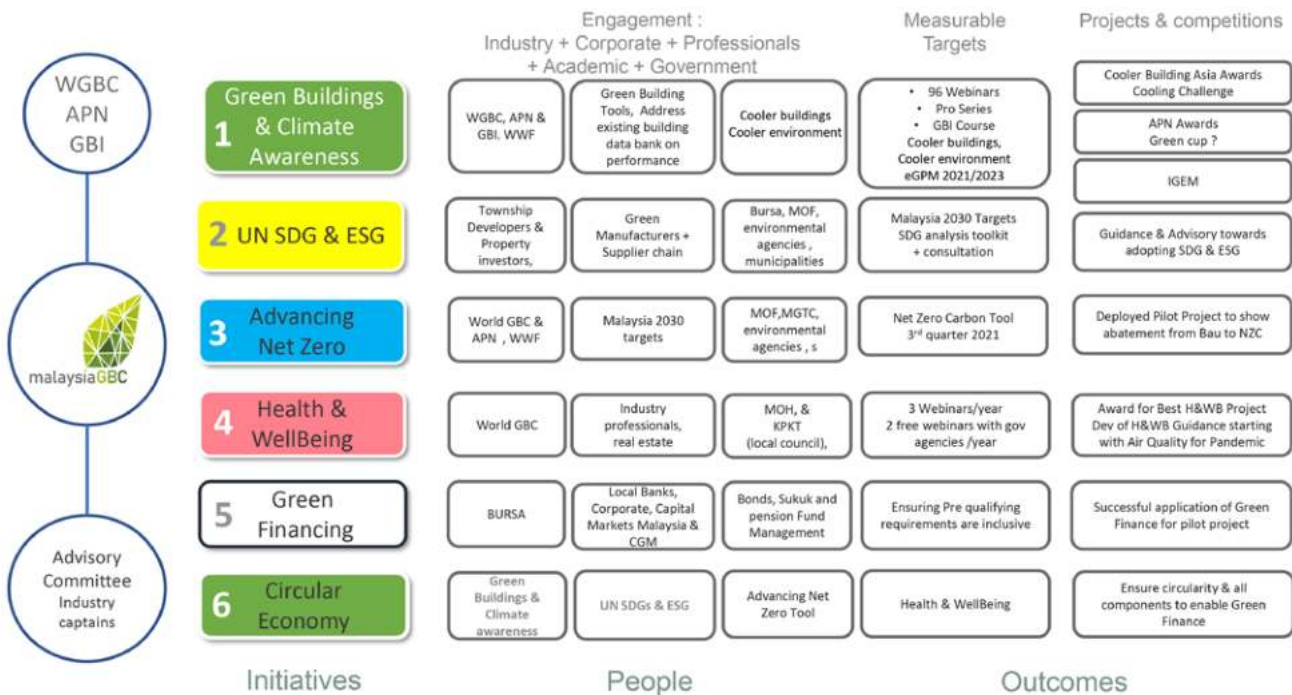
Engagement :
Industry + Corporate + Professionals + Academic + Government

Measurable Targets

Projects & competitions

WGBC
APN
GBI

malaysiaGBC

Advisory Committee Industry captains

| Initiatives | | | | Measurable Targets | Projects & competitions |
|---|---|---|---|---|---|
| 1 Green Buildings & Climate Awareness | WGBC, APN & GBI. WWF | Green Building Tools, Address existing building data bank on performance | Cooler buildings Cooler environment | • 96 Webinars • Pro Series • GBI Course Cooler buildings, Cooler environment eGPM 2021/2023 | Cooler Building Asia Awards Cooling Challenge; APN Awards Green cup ?; IGEM |
| 2 UN SDG & ESG | Township Developers & Property investors, | Green Manufacturers + Supplier chain | Bursa, MOF, environmental agencies , municipalities | Malaysia 2030 Targets SDG analysis toolkit + consultation | Guidance & Advisory towards adopting SDG & ESG |
| 3 Advancing Net Zero | World GBC & APN , WWF | Malaysia 2030 targets | MOF,MGTC, environmental agencies , s | Net Zero Carbon Tool 3rd quarter 2021 | Deployed Pilot Project to show abatement from Bau to NZC |
| 4 Health & WellBeing | World GBC | Industry professionals, real estate | MOH, & KPKT (local council), | 3 Webinars/year 2 free webinars with gov agencies /year | Award for Best H&WB Project Dev of H&WB Guidance starting with Air Quality for Pandemic |
| 5 Green Financing | BURSA | Local Banks, Corporate, Capital Markets Malaysia & CGM | Bonds, Sukuk and pension Fund Management | Ensuring Pre qualifying requirements are inclusive | Successful application of Green Finance for pilot project |
| 6 Circular Economy | Green Buildings & Climate awareness | UN SDGs & ESG | Advancing Net Zero Tool | Health & WellBeing | Ensure circularity & all components to enable Green Finance |

Initiatives

People

Outcomes